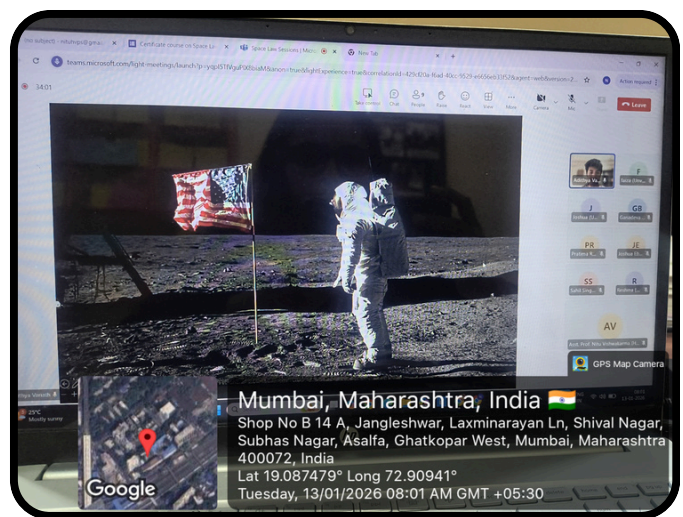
Certificate course on Space La
Space Law Sessions | Micr
New Tab
teams.microsoft.com/light-meetings/launch?p=...
34:01
Take control
Chat
People
Raise
React
View
More
Camera
Mic
Share
Leave
F
J
GB
PR
JE
SS
R
AV
GPS Map Camera
25°C
Mostly sunny
Mumbai, Maharashtra, India 🇮🇳
Shop No B 14 A, Jangleshwar, Laxminarayan Ln, Shival Nagar, Subhas Nagar, Asalfa, Ghatkopar West, Mumbai, Maharashtra 400072, India
Lat 19.087479° Long 72.90941°
Tuesday, 13/01/2026 08:01 AM GMT +05:30
Google